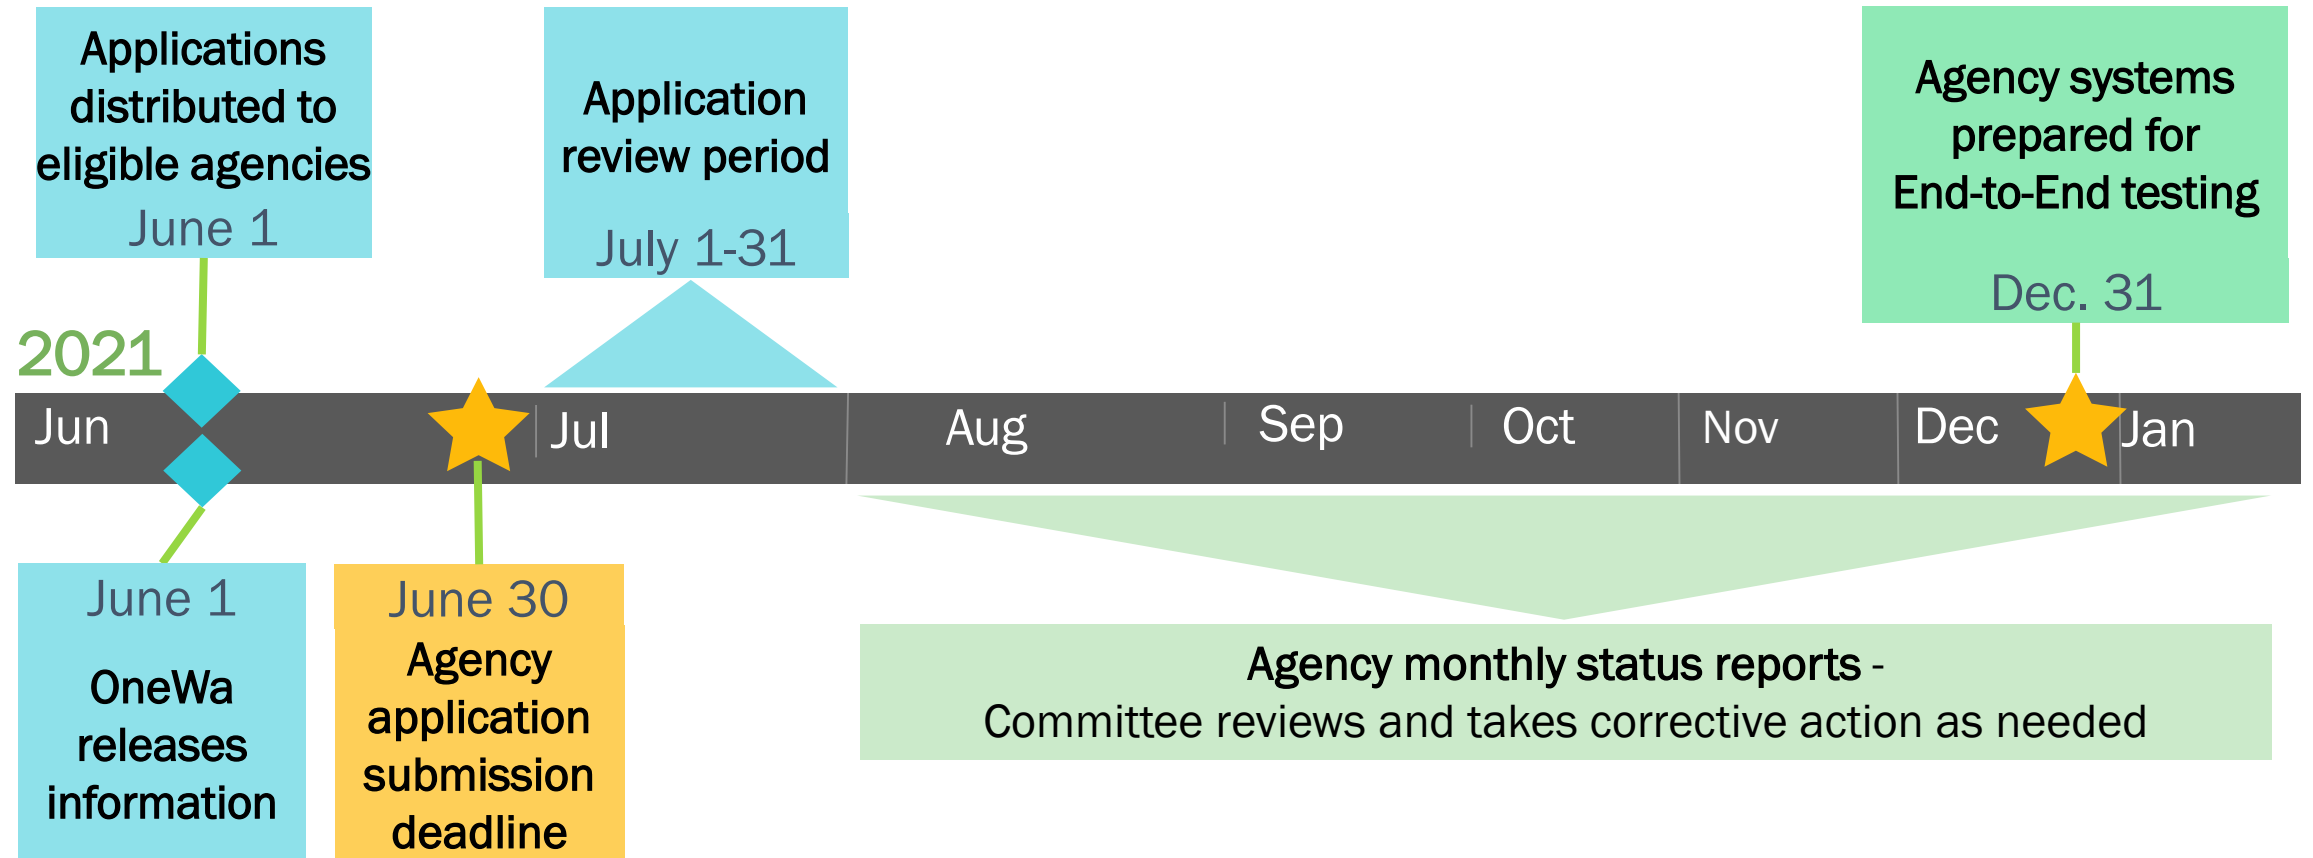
Applications distributed to eligible agencies
June 1

Application review period
July 1-31

Agency systems prepared for End-to-End testing
Dec. 31

2021

Jun
Jul
Aug
Sep
Oct
Nov
Dec
Jan

June 1
OneWa releases information

June 30
Agency application submission deadline

Agency monthly status reports -
Committee reviews and takes corrective action as needed